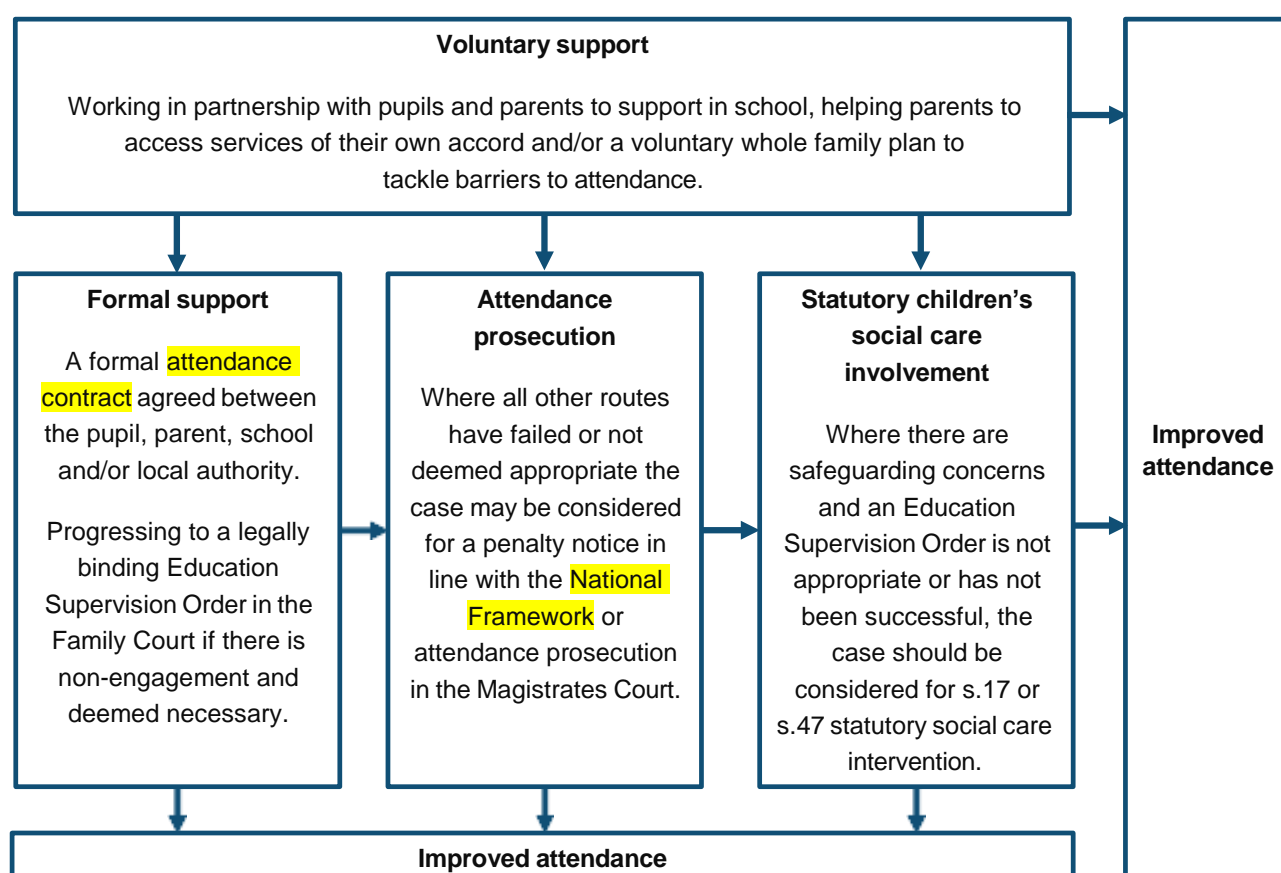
**Voluntary support**

Working in partnership with pupils and parents to support in school, helping parents to access services of their own accord and/or a voluntary whole family plan to tackle barriers to attendance.

**Formal support**

A formal attendance contract agreed between the pupil, parent, school and/or local authority.

Progressing to a legally binding Education Supervision Order in the Family Court if there is non-engagement and deemed necessary.

**Attendance prosecution**

Where all other routes have failed or not deemed appropriate the case may be considered for a penalty notice in line with the National Framework or attendance prosecution in the Magistrates Court.

**Statutory children's social care involvement**

Where there are safeguarding concerns and an Education Supervision Order is not appropriate or has not been successful, the case should be considered for s.17 or s.47 statutory social care intervention.

**Improved attendance**

**Improved attendance**